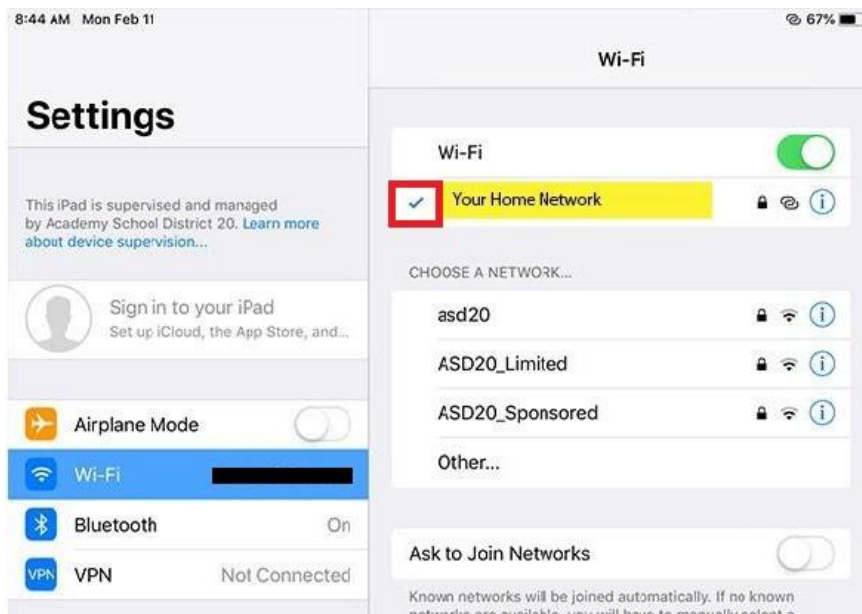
8:44 AM Mon Feb 11

67%

Settings

This iPad is supervised and managed by Academy School District 20. Learn more about device supervision...

Sign in to your iPad
Set up iCloud, the App Store, and...

Airplane Mode

Wi-Fi

Bluetooth On

VPN

VPN Not Connected

Wi-Fi

Wi-Fi

Your Home Network

CHOOSE A NETWORK...

asd20

ASD20_Limited

ASD20_Sponsored

Other...

Ask to Join Networks

Known networks will be joined automatically. If no known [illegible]